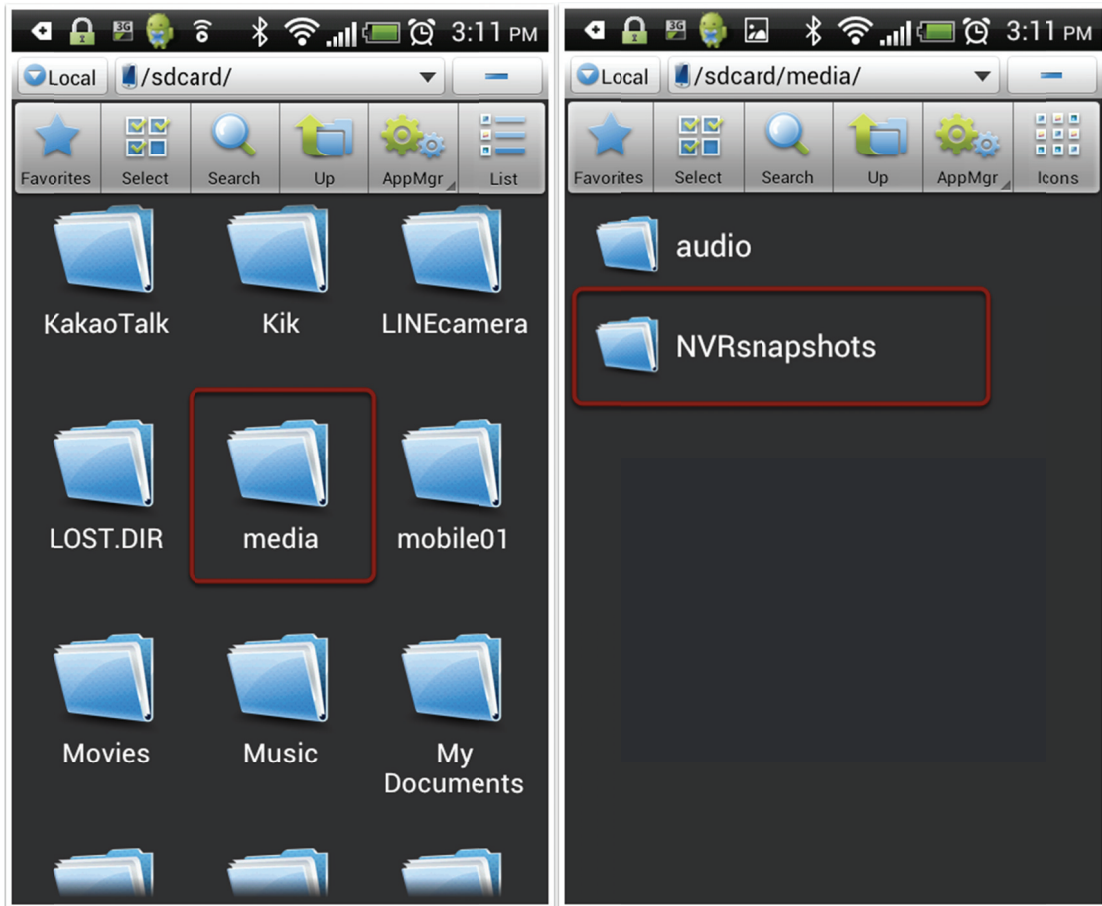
3G 3:11 PM

Local /sdcard/

Favorites Select Search Up AppMgr List

KakaoTalk Kik LINEcamera

LOST.DIR media mobile01

Movies Music My Documents

3G 3:11 PM

Local /sdcard/media/

Favorites Select Search Up AppMgr Icons

audio

NVRsnapshots